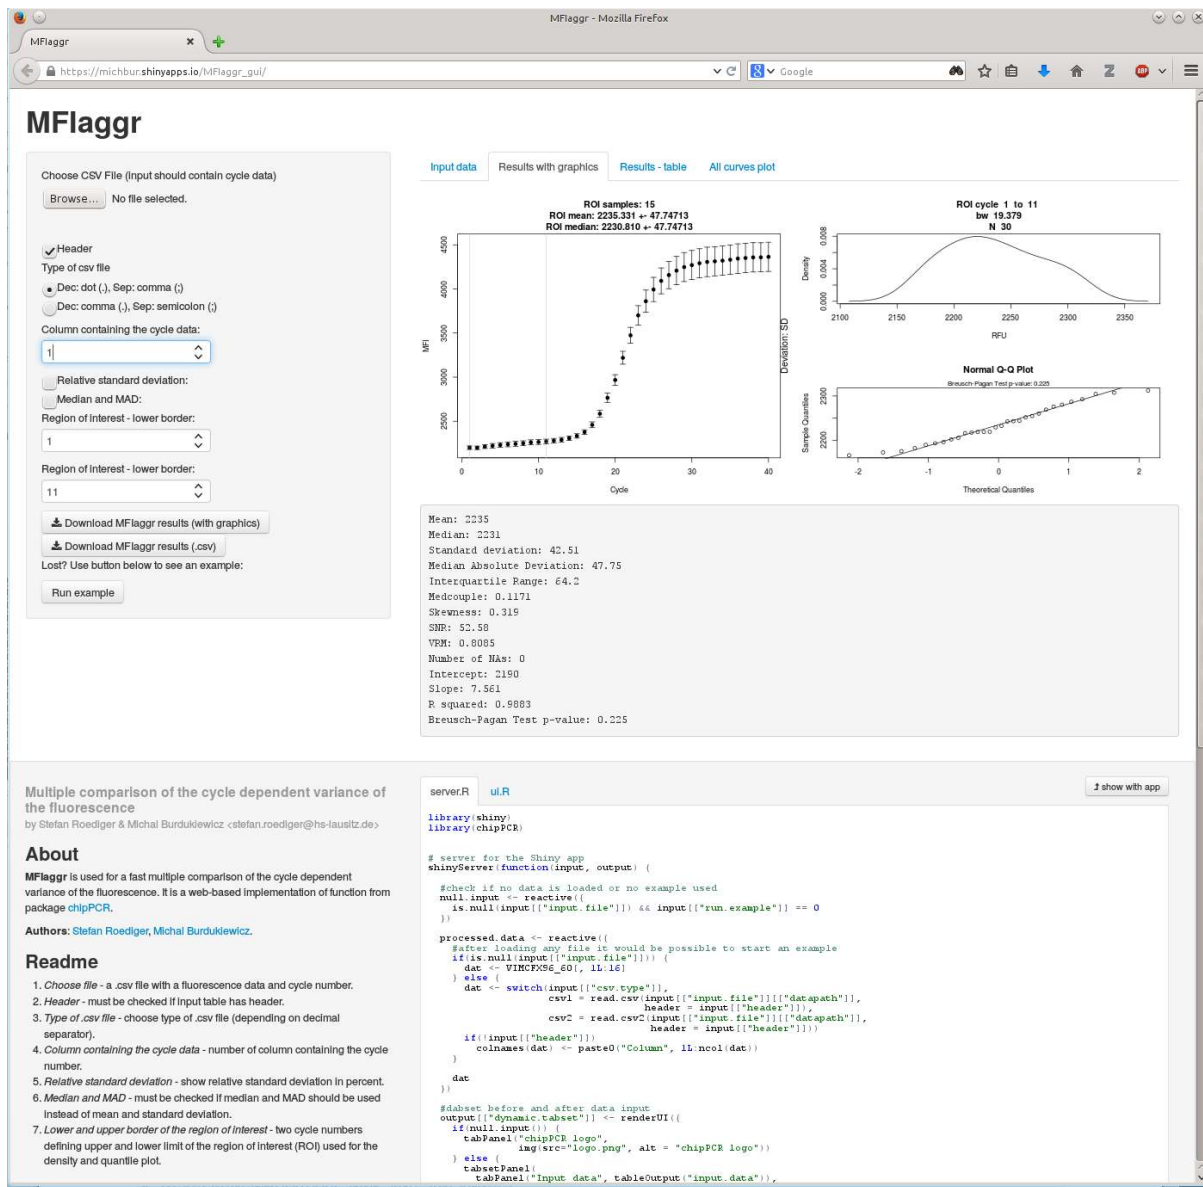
MFlaggr - Mozilla Firefox

MFlaggr

https://michbur.shinyapps.io/MFlaggr_gui/

Google

MFlaggr

Choose CSV File (input should contain cycle data)

Browse... No file selected.

Header

Type of csv file

Dec: dot (.), Sep: comma (;)

Dec: comma (.), Sep: semicolon (;)

Column containing the cycle data:

1

Relative standard deviation:

Median and MAD:

Region of interest - lower border:

1

Region of interest - lower border:

11

Download MFlaggr results (with graphics)

Download MFlaggr results (.csv)

Lost? Use button below to see an example:

Run example

Input data | Results with graphics | Results - table | All curves plot

ROI samples: 15
ROI mean: 2235.331 +- 47.74713
ROI median: 2230.810 +- 47.74713

MFI

4500 4000 3500 3000 2500

0 10 20 30 40

Cycle

Deviation: SD

ROI cycle 1 to 11
bw 19.379
N 30

Density

0.008 0.004 0.000

2100 2150 2200 2250 2300 2350

RFU

Normal Q-Q Plot

Breusch-Pagan Test p-value: 0.225

Sample Quantiles

2300 2200

-2 -1 0 1 2

Theoretical Quantiles

Mean: 2235
Median: 2231
Standard deviation: 42.51
Median Absolute Deviation: 47.75
Interquartile Range: 64.2
Medcouple: 0.1171
Skewness: 0.319
SNR: 52.58
VRM: 0.8085
Number of NAs: 0
Intercept: 2190
Slope: 7.561
R squared: 0.9883
Breusch-Pagan Test p-value: 0.225

Multiple comparison of the cycle dependent variance of the fluorescence

by Stefan Roediger & Michal Burdukiewicz <stefan.roediger@hs-lausitz.de>

About

MFlaggr is used for a fast multiple comparison of the cycle dependent variance of the fluorescence. It is a web-based implementation of function from package chipPCR.

Authors: Stefan Roediger, Michal Burdukiewicz.

Readme

1. Choose file - a .csv file with a fluorescence data and cycle number.
2. Header - must be checked if input table has header.
3. Type of .csv file - choose type of .csv file (depending on decimal separator).
4. Column containing the cycle data - number of column containing the cycle number.
5. Relative standard deviation - show relative standard deviation in percent.
6. Median and MAD - must be checked if median and MAD should be used instead of mean and standard deviation.
7. Lower and upper border of the region of interest - two cycle numbers defining upper and lower limit of the region of interest (ROI) used for the density and quantile plot.

server.R | ui.R

show with app

library(shiny)
library(chipPCR)

# server for the Shiny app
shinyServer(function(input, output) {

  #check if no data is loaded or no example used
  null.input <- reactive({
    is.null(input[["input.file"]]) && input[["run.example"]] == 0
  })

  processed.data <- reactive({
    #after loading any file it would be possible to start an example
    if(is.null(input[["input.file"]])) {
      dat <- VIMCFX96_60[, 1L:16]
    } else {
      dat <- switch(input[["csv.type"]],
                    csv1 = read.csv(input[["input.file"]][["datapath"]],
                                    header = input[["header"]]),
                    csv2 = read.csv2(input[["input.file"]][["datapath"]],
                                     header = input[["header"]]))
      if(!input[["header"]])
        colnames(dat) <- paste0("Column", 1L:ncol(dat))
    }

    dat
  })

  #dabset before and after data input
  output[["dynamic.tabset"]] <- renderUI({
    if(null.input()) {
      tabPanel("chipPCR logo",
               img(src="logo.png", alt = "chipPCR logo"))
    } else {
      tabsetPanel(
        tabPanel("Input data", tableOutput("input.data")),